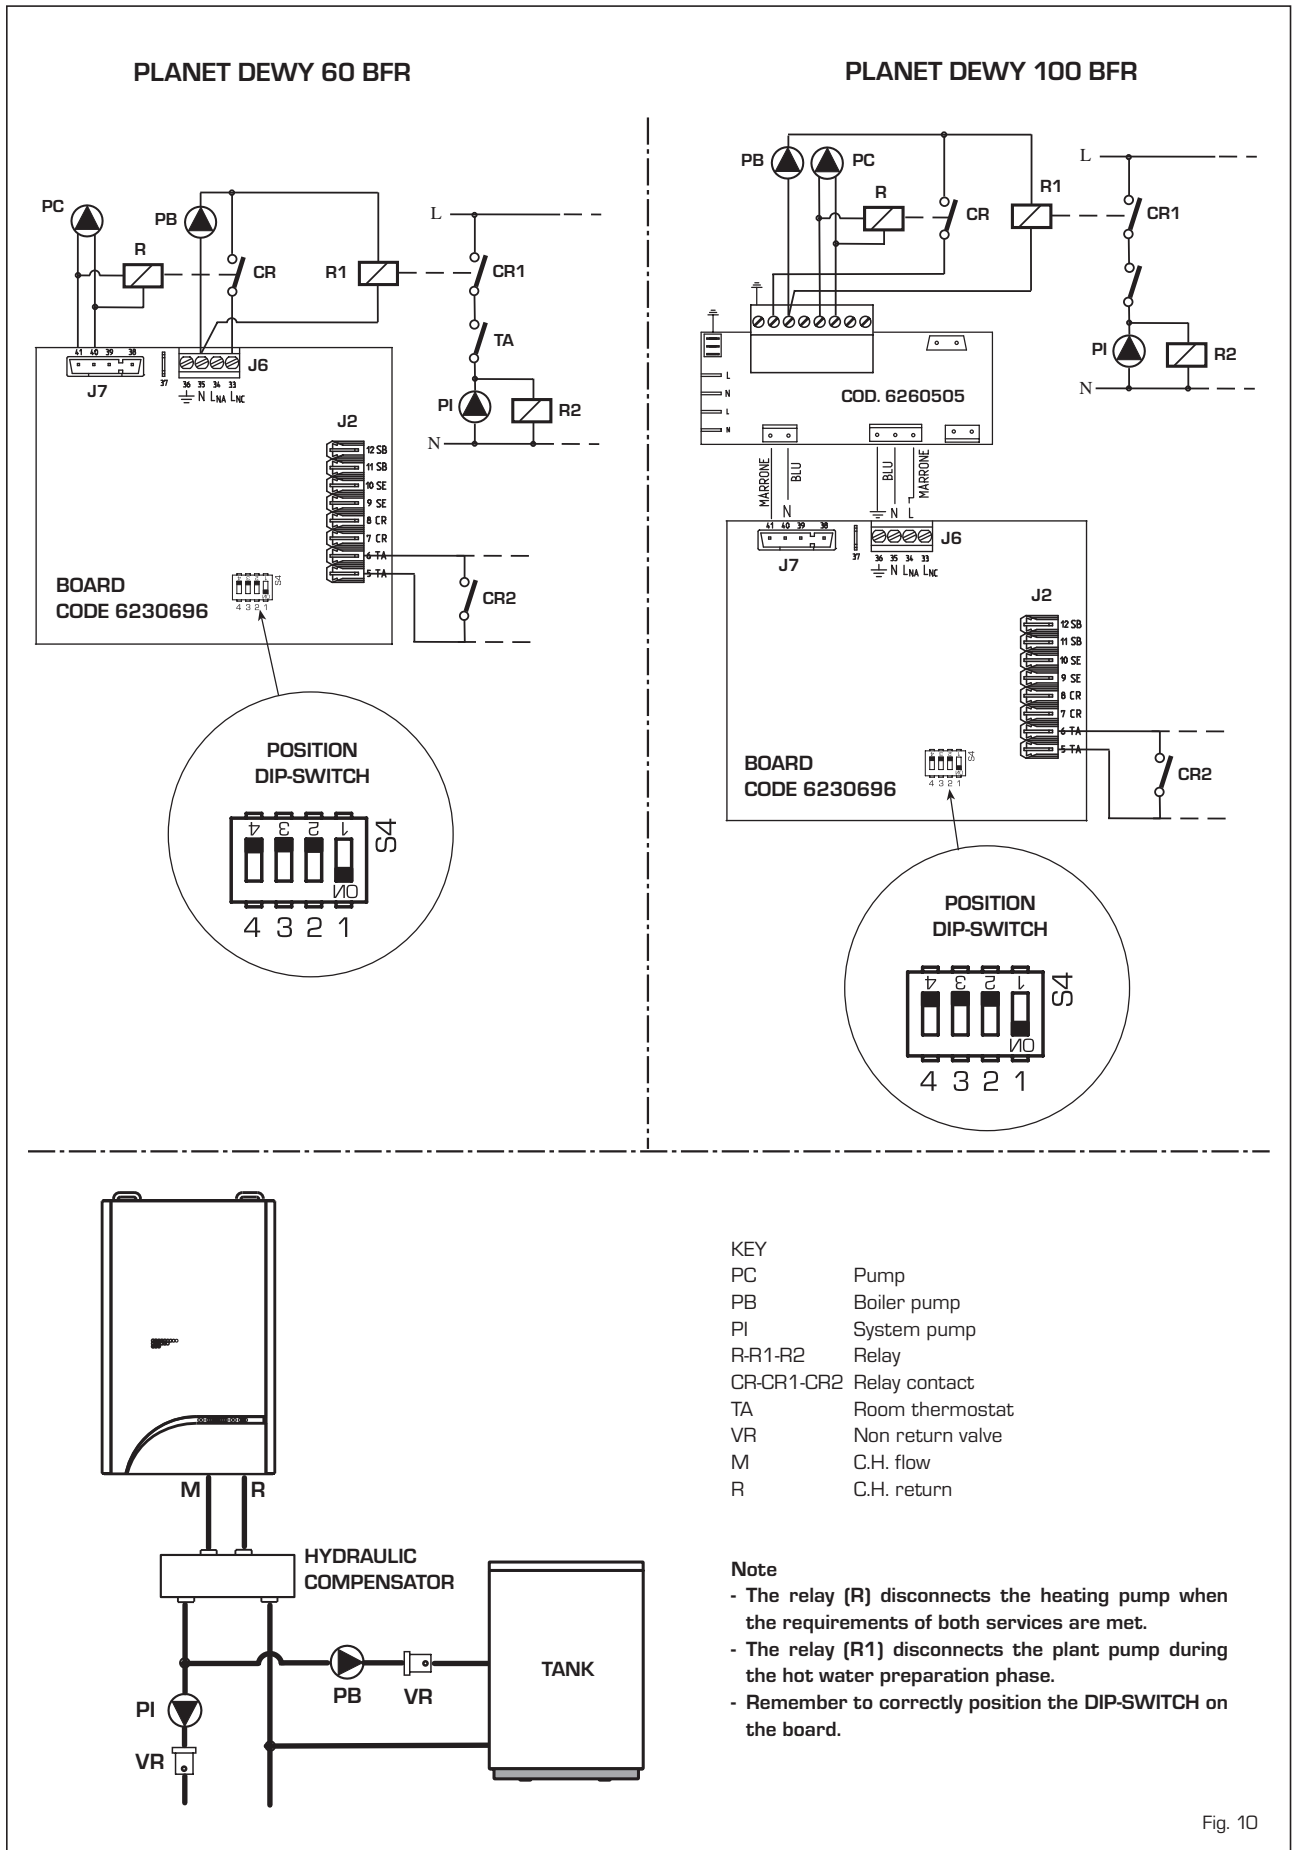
PLANET DEWY 60 BFR

PC
PB
R
CR
R1
L
CR1
TA
PI
R2
N
41 40 39 38
J7
37
36 35 34 33
$\frac{}{=}$ N $L_{NA}$ $L_{NC}$
J6
J2
12 SB
11 SB
10 SE
9 SE
8 CR
7 CR
6 TA
5 TA
CR2
BOARD
CODE 6230696
S4
4 3 2 1

POSITION
DIP-SWITCH
4 3 2 1
ON
S4
4 3 2 1

PLANET DEWY 100 BFR

PB
PC
R
CR
R1
L
CR1
PI
R2
N
L
N
L
N
COD. 6260505
MARRONE
BLU
BLU
MARRONE
N
N
L
41 40 39 38
J7
37
36 35 34 33
$\frac{}{=}$ N $L_{NA}$ $L_{NC}$
J6
J2
12 SB
11 SB
10 SE
9 SE
8 CR
7 CR
6 TA
5 TA
CR2
BOARD
CODE 6230696
S4
4 3 2 1

POSITION
DIP-SWITCH
4 3 2 1
ON
S4
4 3 2 1

M
R
HYDRAULIC
COMPENSATOR
TANK
PB
VR
PI
VR

KEY
PC Pump
PB Boiler pump
PI System pump
R-R1-R2 Relay
CR-CR1-CR2 Relay contact
TA Room thermostat
VR Non return valve
M C.H. flow
R C.H. return

Note
- The relay (R) disconnects the heating pump when the requirements of both services are met.
- The relay (R1) disconnects the plant pump during the hot water preparation phase.
- Remember to correctly position the DIP-SWITCH on the board.

Fig. 10